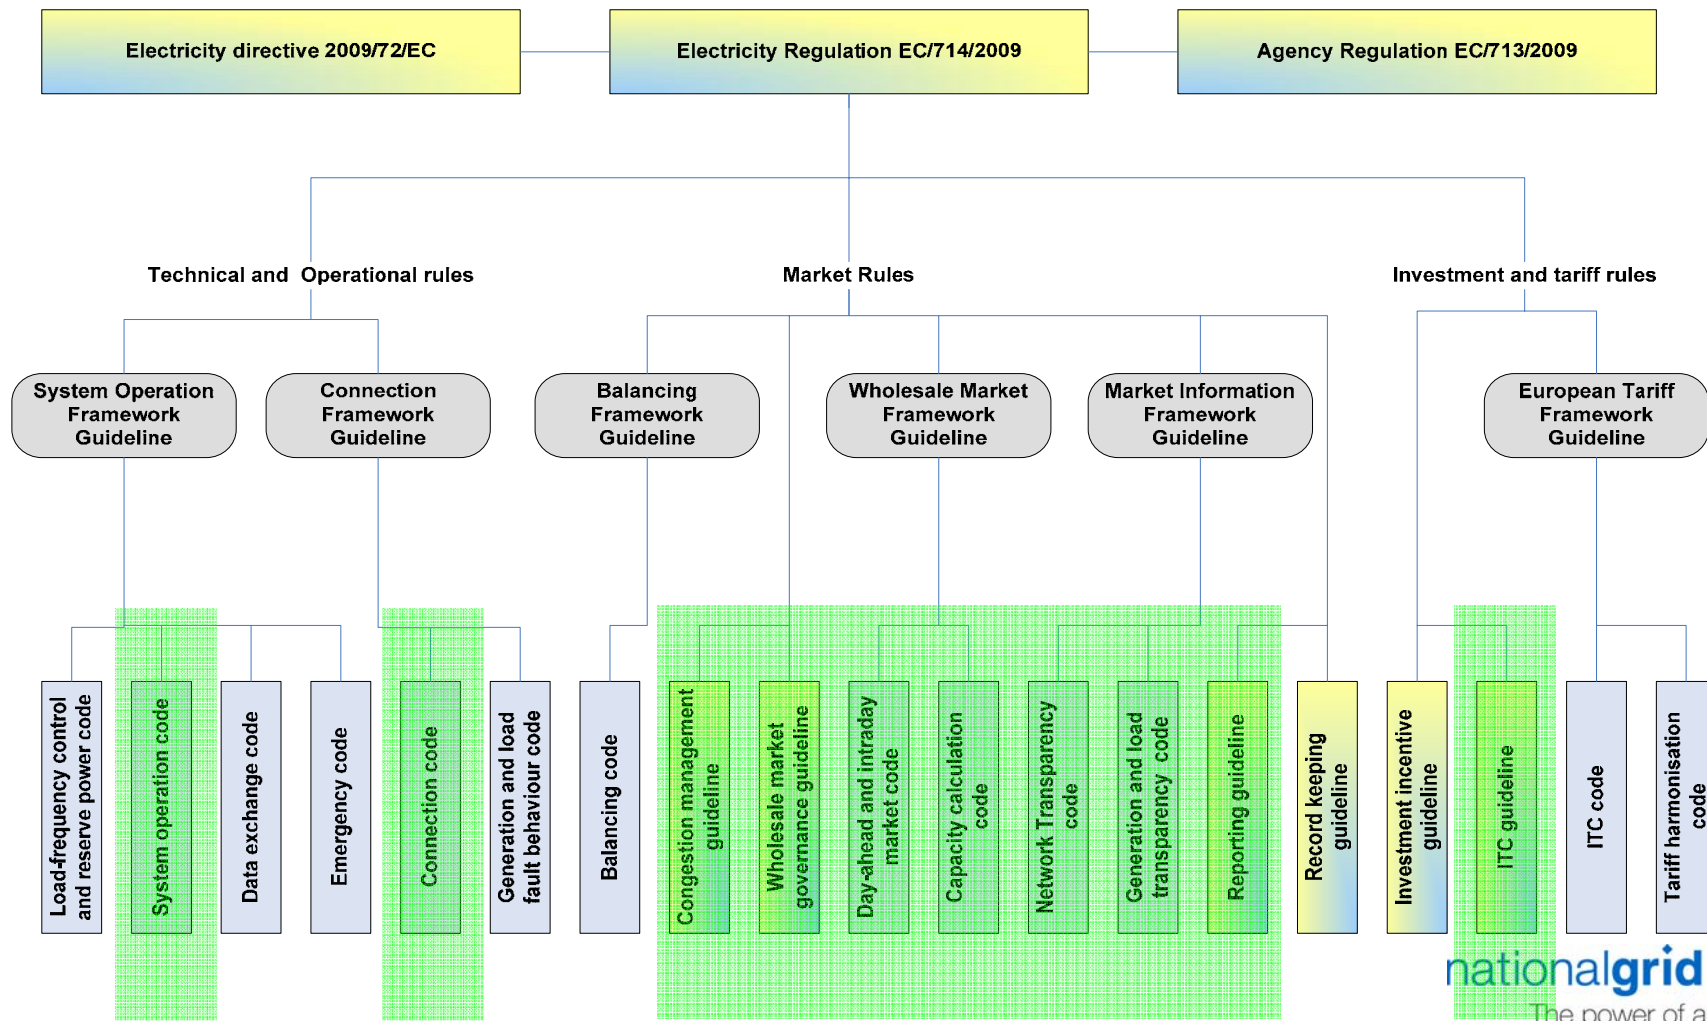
Electricity directive 2009/72/EC

Electricity Regulation EC/714/2009

Agency Regulation EC/713/2009

Technical and Operational rules

Market Rules

Investment and tariff rules

System Operation Framework Guideline

Connection Framework Guideline

Balancing Framework Guideline

Wholesale Market Framework Guideline

Market Information Framework Guideline

European Tariff Framework Guideline

Load-frequency control and reserve power code

System operation code

Data exchange code

Emergency code

Connection code

Generation and load fault behaviour code

Balancing code

Congestion management guideline

Wholesale market governance guideline

Day-ahead and intraday market code

Capacity calculation code

Network Transparency code

Generation and load transparency code

Reporting guideline

Record keeping guideline

Investment incentive guideline

ITC guideline

ITC code

Tariff harmonisation code

nationalgrid

The power of a